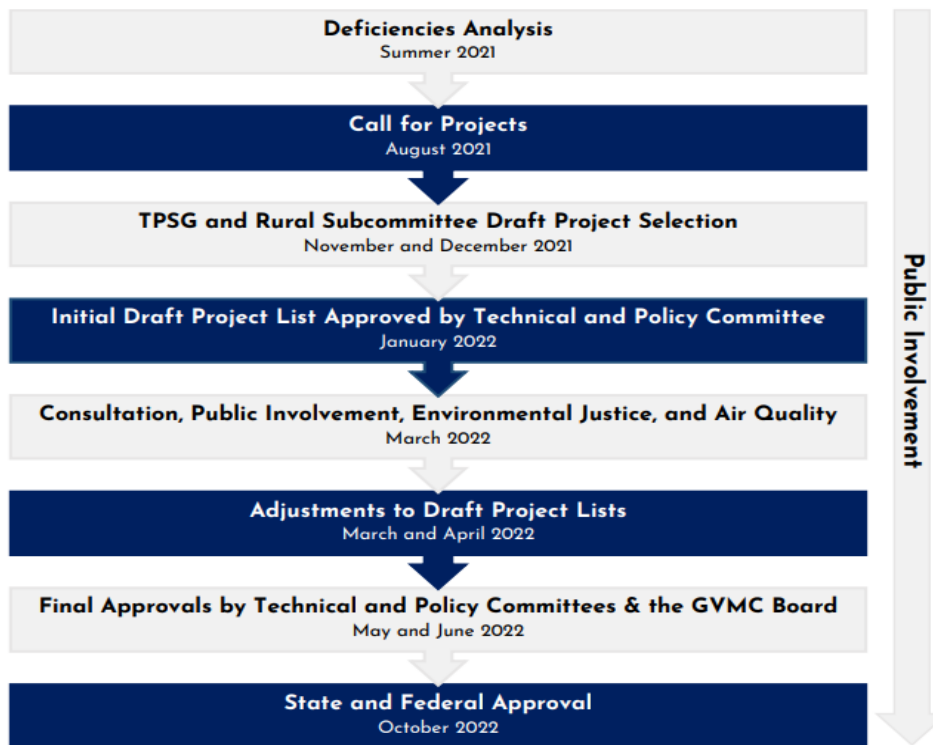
Deficiencies Analysis
Summer 2021

Call for Projects
August 2021

TPSG and Rural Subcommittee Draft Project Selection
November and December 2021

Initial Draft Project List Approved by Technical and Policy Committee
January 2022

Consultation, Public Involvement, Environmental Justice, and Air Quality
March 2022

Adjustments to Draft Project Lists
March and April 2022

Final Approvals by Technical and Policy Committees & the GVMC Board
May and June 2022

State and Federal Approval
October 2022

Public Involvement